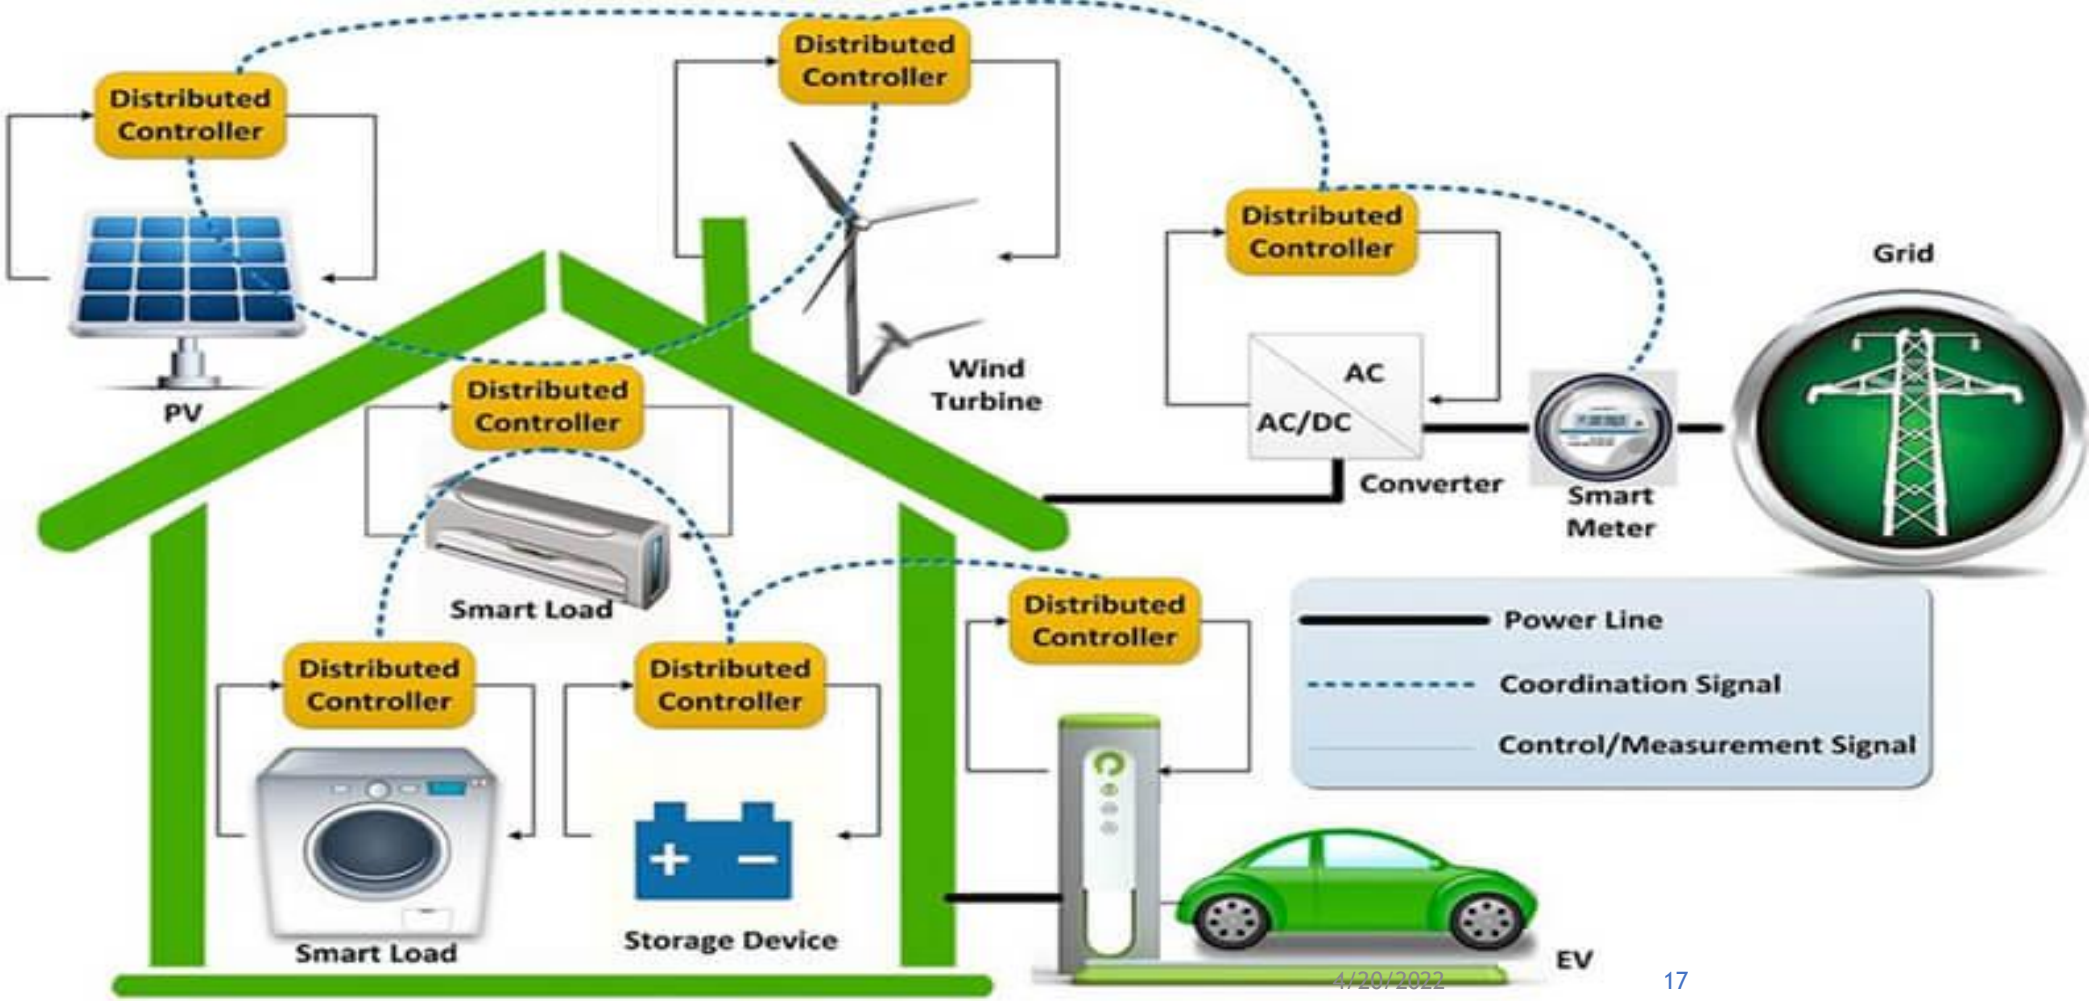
Distributed Controller

Distributed Controller

PV

Wind Turbine

Distributed Controller

Grid

AC

AC/DC

Converter

Smart Meter

Distributed Controller

Smart Load

Distributed Controller

Distributed Controller

Distributed Controller

Power Line

Coordination Signal

Control/Measurement Signal

Smart Load

Storage Device

EV

4/20/2022

17